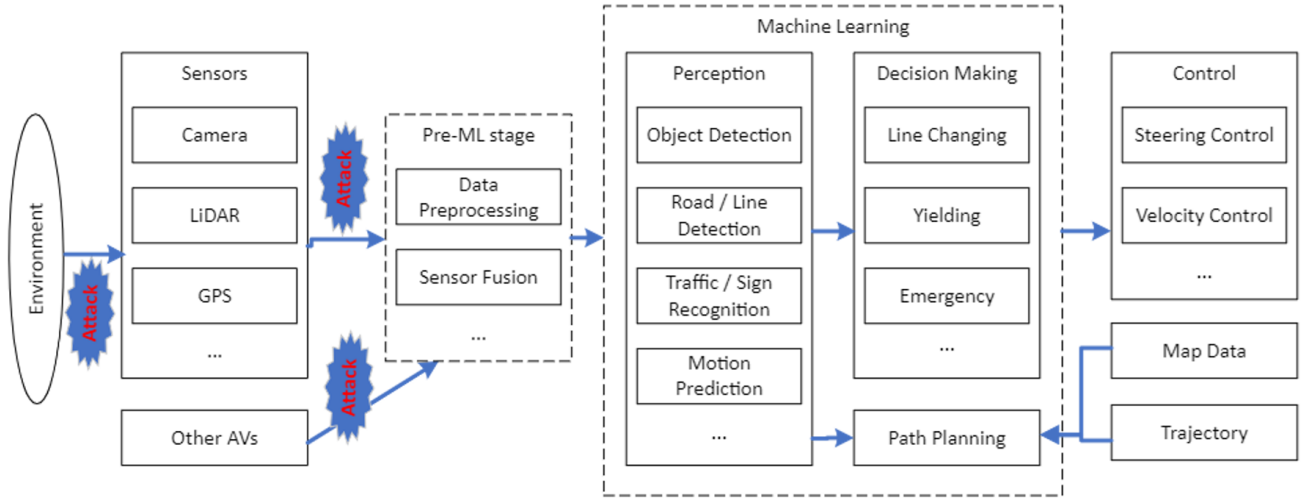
Environment

Attack

Sensors

Camera

LiDAR

GPS

...

Other AVs

Attack

Attack

Pre-ML stage

Data Preprocessing

Sensor Fusion

...

Machine Learning

Perception

Object Detection

Road / Line Detection

Traffic / Sign Recognition

Motion Prediction

...

Decision Making

Line Changing

Yielding

Emergency

...

Path Planning

Control

Steering Control

Velocity Control

...

Map Data

Trajectory